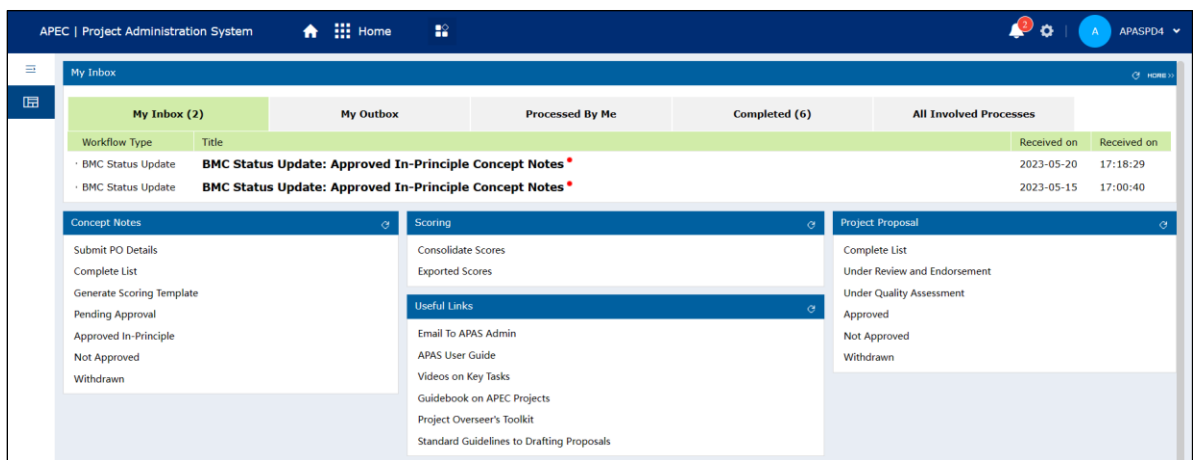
APEC | Project Administration System

Home

2

A APASPD4

My Inbox

MORE>>

| My Inbox (2) | My Outbox | Processed By Me | Completed (6) | All Involved Processes |
|---|---|---|---|---|

| Workflow Type | Title | Received on | Received on |
|---|---|---|---|
| BMC Status Update | BMC Status Update: Approved In-Principle Concept Notes | 2023-05-20 | 17:18:29 |
| BMC Status Update | BMC Status Update: Approved In-Principle Concept Notes | 2023-05-15 | 17:00:40 |

Concept Notes

Submit PO Details
Complete List
Generate Scoring Template
Pending Approval
Approved In-Principle
Not Approved
Withdrawn

Scoring

Consolidate Scores
Exported Scores

Useful Links

Email To APAS Admin
APAS User Guide
Videos on Key Tasks
Guidebook on APEC Projects
Project Overseer's Toolkit
Standard Guidelines to Drafting Proposals

Project Proposal

Complete List
Under Review and Endorsement
Under Quality Assessment
Approved
Not Approved
Withdrawn